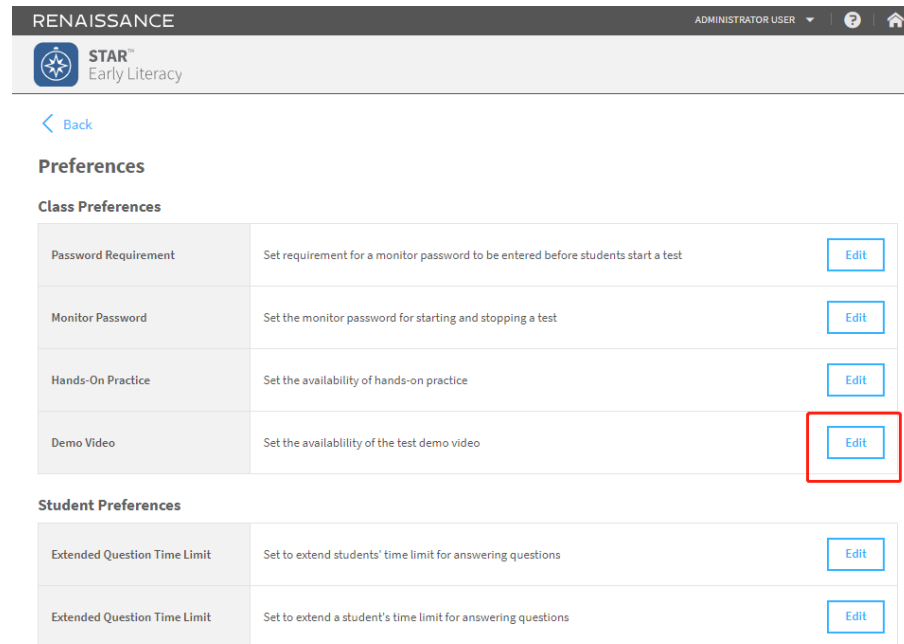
RENAISSANCE

ADMINISTRATOR USER

STAR™
Early Literacy

Back

Preferences

Class Preferences

| | | |
|---|---|---|
| Password Requirement | Set requirement for a monitor password to be entered before students start a test | Edit |
| Monitor Password | Set the monitor password for starting and stopping a test | Edit |
| Hands-On Practice | Set the availability of hands-on practice | Edit |
| Demo Video | Set the availablility of the test demo video | Edit |

Student Preferences

| | | |
|---|---|---|
| Extended Question Time Limit | Set to extend students' time limit for answering questions | Edit |
| Extended Question Time Limit | Set to extend a student's time limit for answering questions | Edit |